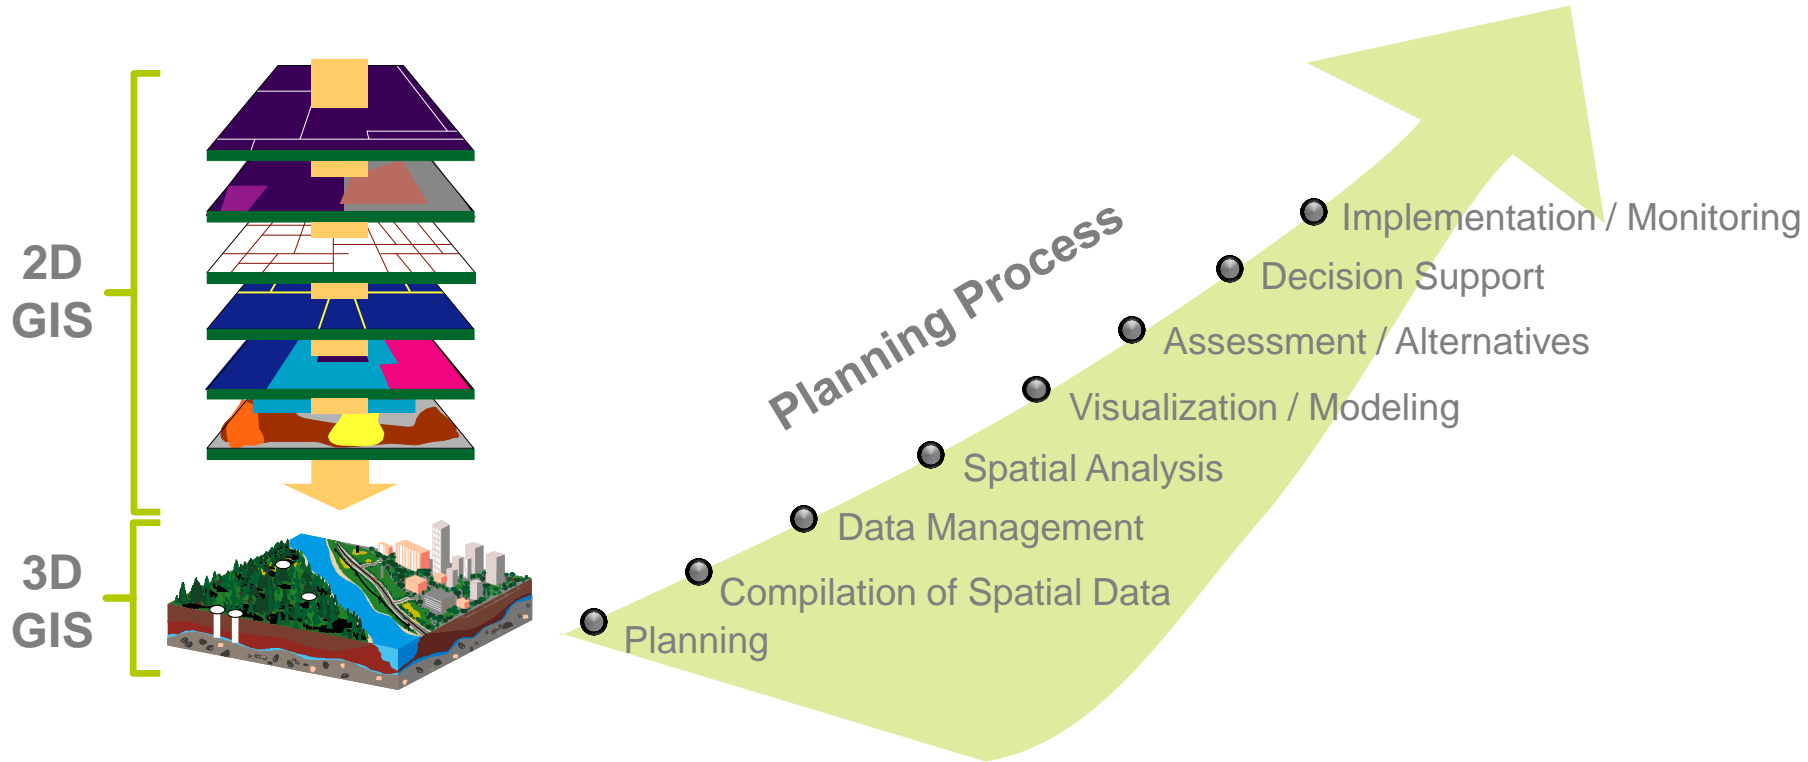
2D GIS

3D GIS

Planning Process

Implementation / Monitoring

Decision Support

Assessment / Alternatives

Visualization / Modeling

Spatial Analysis

Data Management

Compilation of Spatial Data

Planning